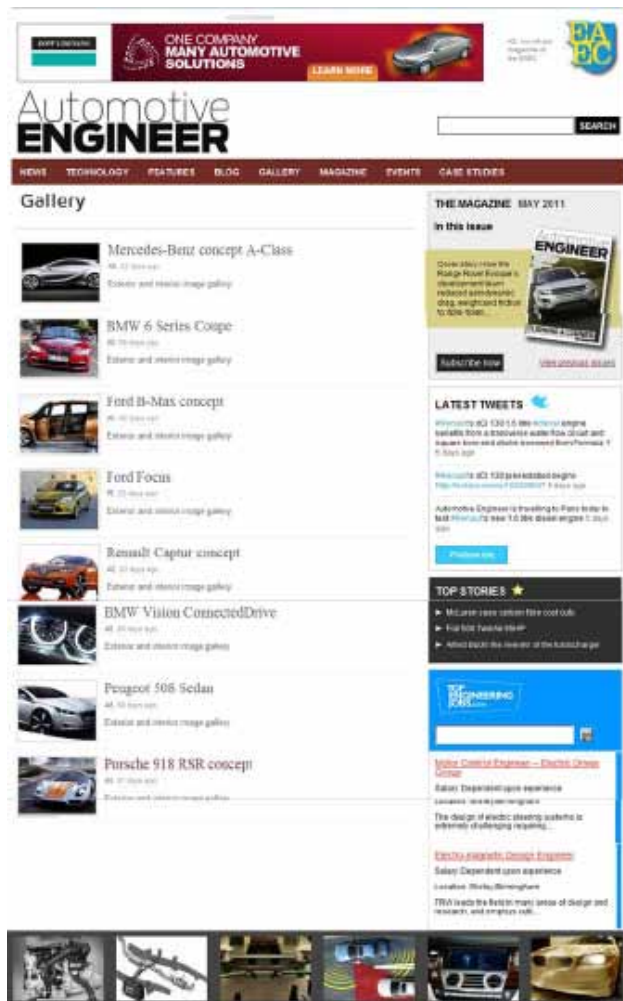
ONE COMPANY
MANY AUTOMOTIVE
SOLUTIONS
LEARN MORE

EAEC

Automotive
ENGINEER

SEARCH

NEWS TECHNOLOGY FEATURES BLOG GALLERY MAGAZINE EVENTS CASE STUDIES

Gallery

Mercedes-Benz concept A-Class
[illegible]
Exterior and interior image gallery

BMW 6 Series Coupe
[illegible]
Exterior and interior image gallery

Ford B-Max concept
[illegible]
Exterior and interior image gallery

Ford Focus
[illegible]
Exterior and interior image gallery

Renault Captur concept
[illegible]
Exterior and interior image gallery

BMW Vision ConnectedDrive
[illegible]
Exterior and interior image gallery

Peugeot 508 Sedan
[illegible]
Exterior and interior image gallery

Porsche 918 RSR concept
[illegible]
Exterior and interior image gallery

THE MAGAZINE MAY 2011
In this issue
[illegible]
ENGINEER
Subscribe now
View previous issues

LATEST TWEETS
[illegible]

Follow me

TOP STORIES
McLaren uses carbon fibre cost cuts
Fiat 500 TwinAir 85HP
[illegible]

TOP ENGINEERING JOBS

Motor Control Engineer – Electric Drives Group
Salary: Dependent upon experience
Location: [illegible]
The design of electric steering systems is extremely challenging requiring...

Electro-magnetic Design Engineer
Salary: Dependent upon experience
Location: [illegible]
TRW leads the field in many areas of design and research, and employs safe...